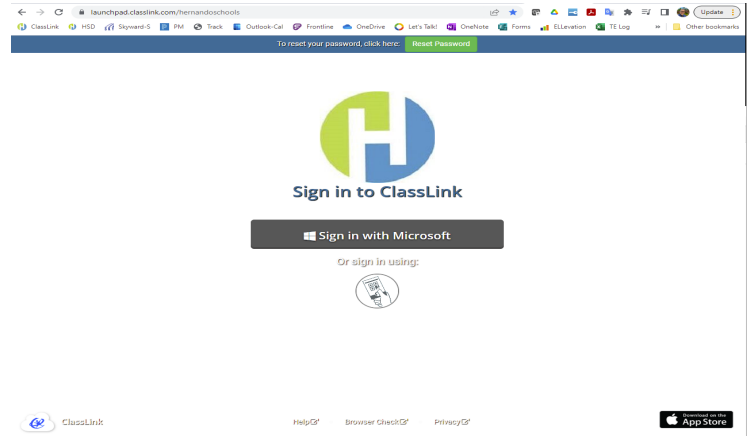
launchpad.classlink.com/hernandoschools

Update

ClassLink HSD Skyward-S PM Track Outlook-Cal Frontline OneDrive Let's Talk! OneNote Forms ELLevation TE Log » Other bookmarks

To reset your password, click here: Reset Password

Sign in to ClassLink

Sign in with Microsoft

Or sign in using:

ClassLink

Help Browser Check Privacy

Download on the App Store